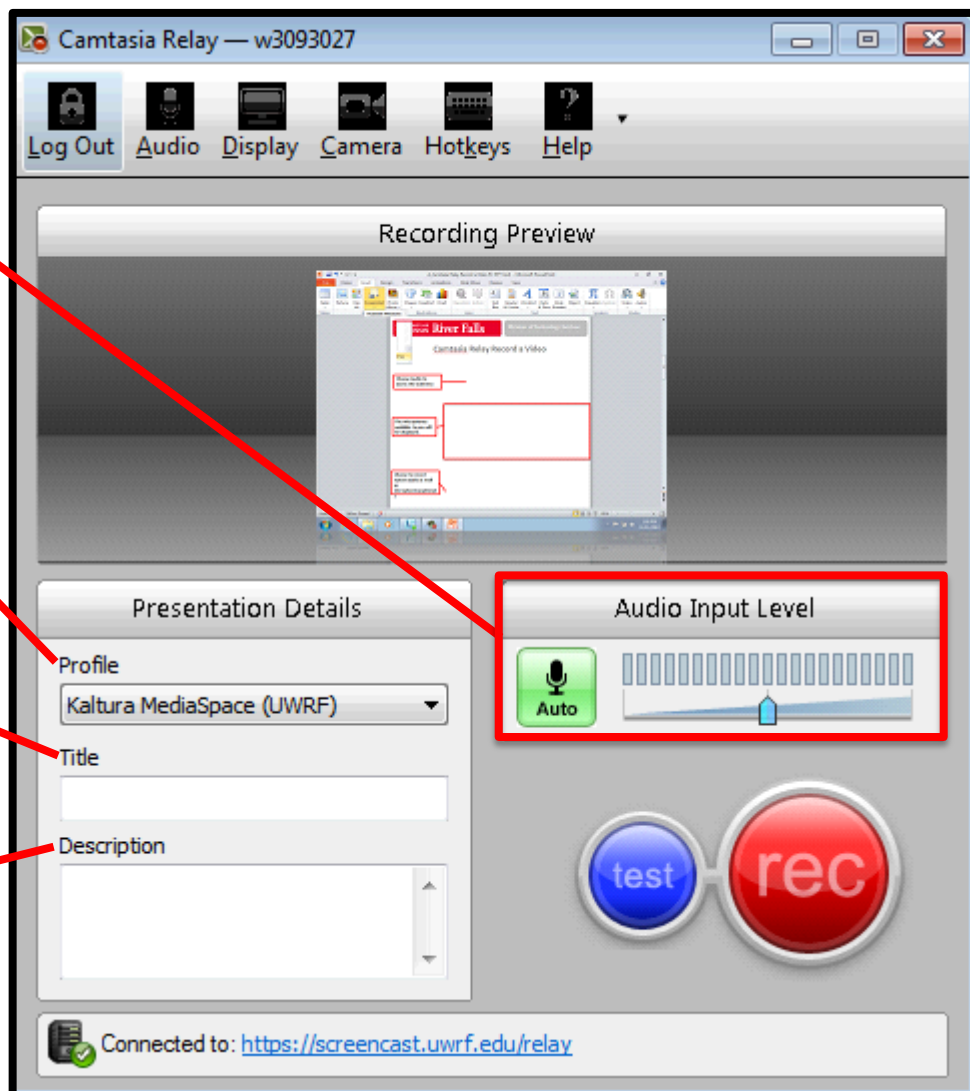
Camtasia Relay — w3093027

Log Out Audio Display Camera Hotkeys Help

Recording Preview

River Falls

Camtasia Relay Record a Video

Presentation Details

Profile

Kaltura MediaSpace (UWRF)

Title

Description

Audio Input Level

Auto

test

rec

Connected to: https://screencast.uwrf.edu/relay